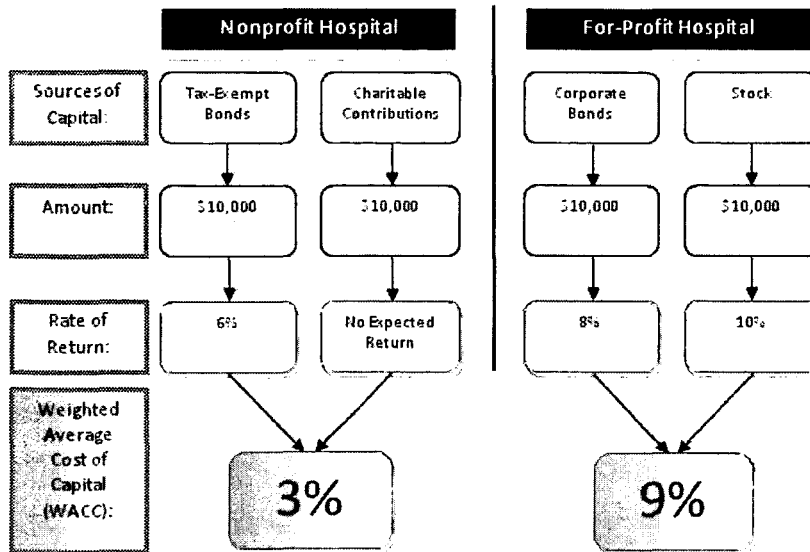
Nonprofit Hospital

For-Profit Hospital

Sources of Capital:

Tax-Exempt Bonds

Charitable Contributions

Corporate Bonds

Stock

Amount:

$10,000

$10,000

$10,000

$10,000

Rate of Return:

6%

No Expected Return

8%

10%

Weighted Average Cost of Capital (WACC):

3%

9%